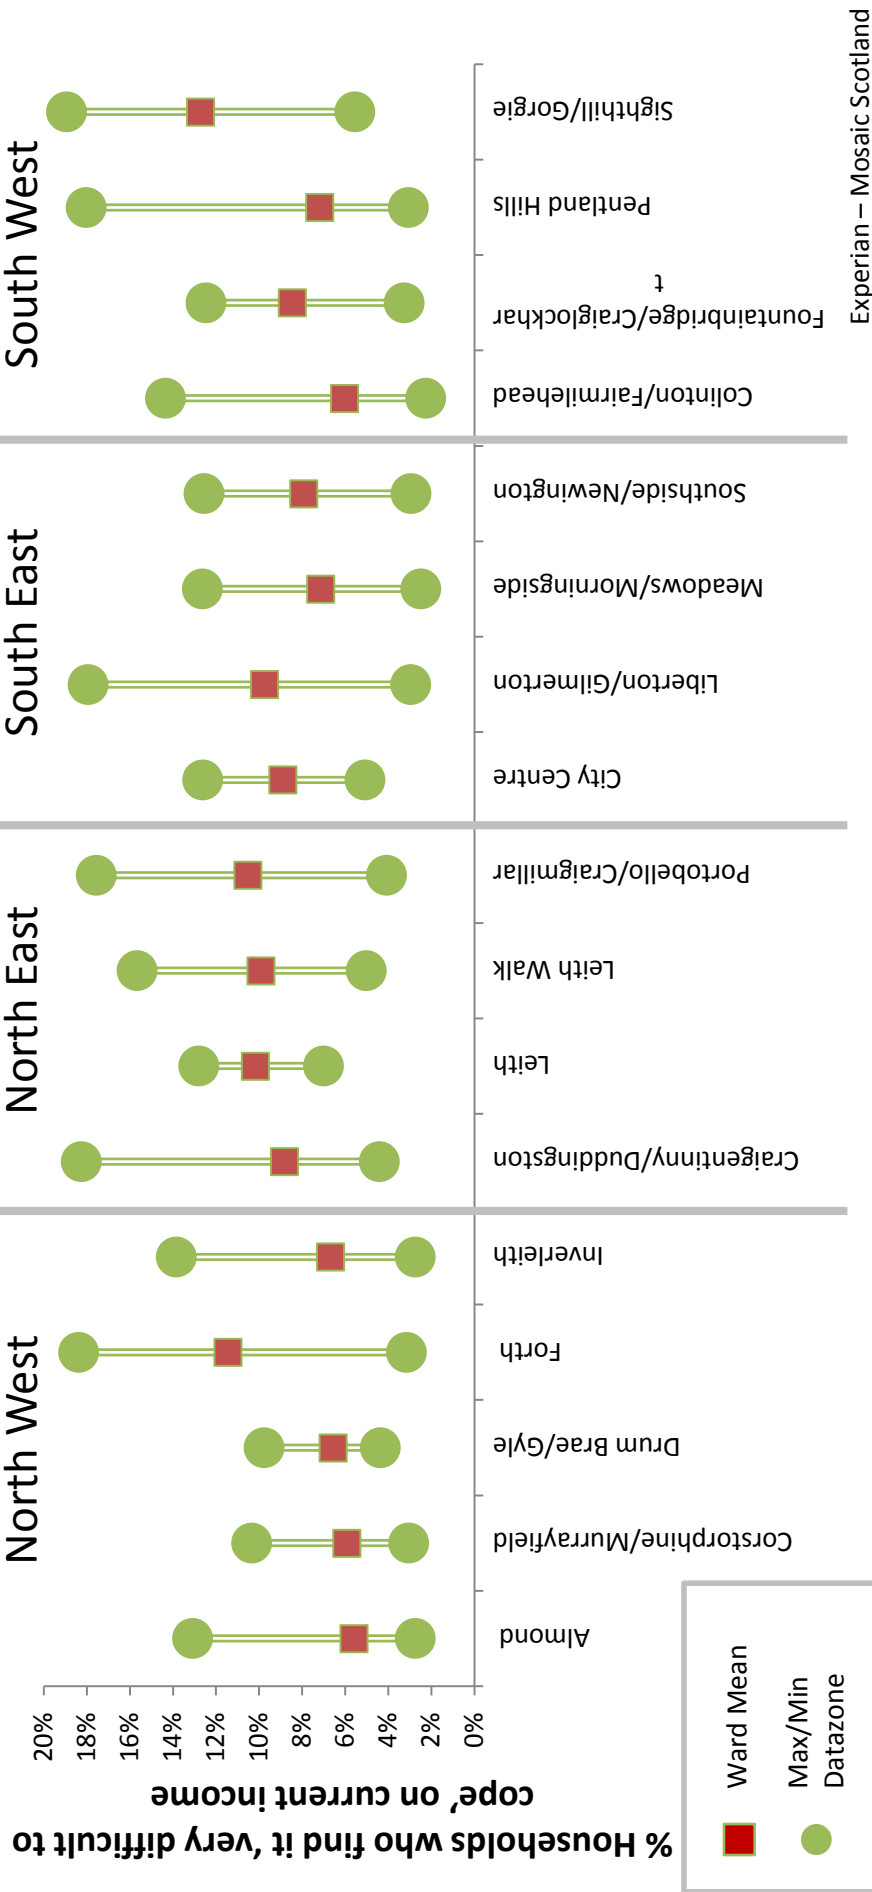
North West
North East
South East
South West

Experian – Mosaic Scotland

% Households who find it 'very difficult to cope' on current income

20%
18%
16%
14%
12%
10%
8%
6%
4%
2%
0%

Almond
Corstorphine/Murrayfield
Drum Brae/Gyle
Forth
Inverleith
Craigentinny/Duddingston
Leith
Leith Walk
Portobello/Craigmillar
City Centre
Liberton/Gilmerton
Meadows/Morningside
Southside/Newington
Colinton/Fairmilehead
Fountainbridge/Craiglockhar t
Pentland Hills
Sighthill/Gorgie

Ward Mean
Max/Min Datazone